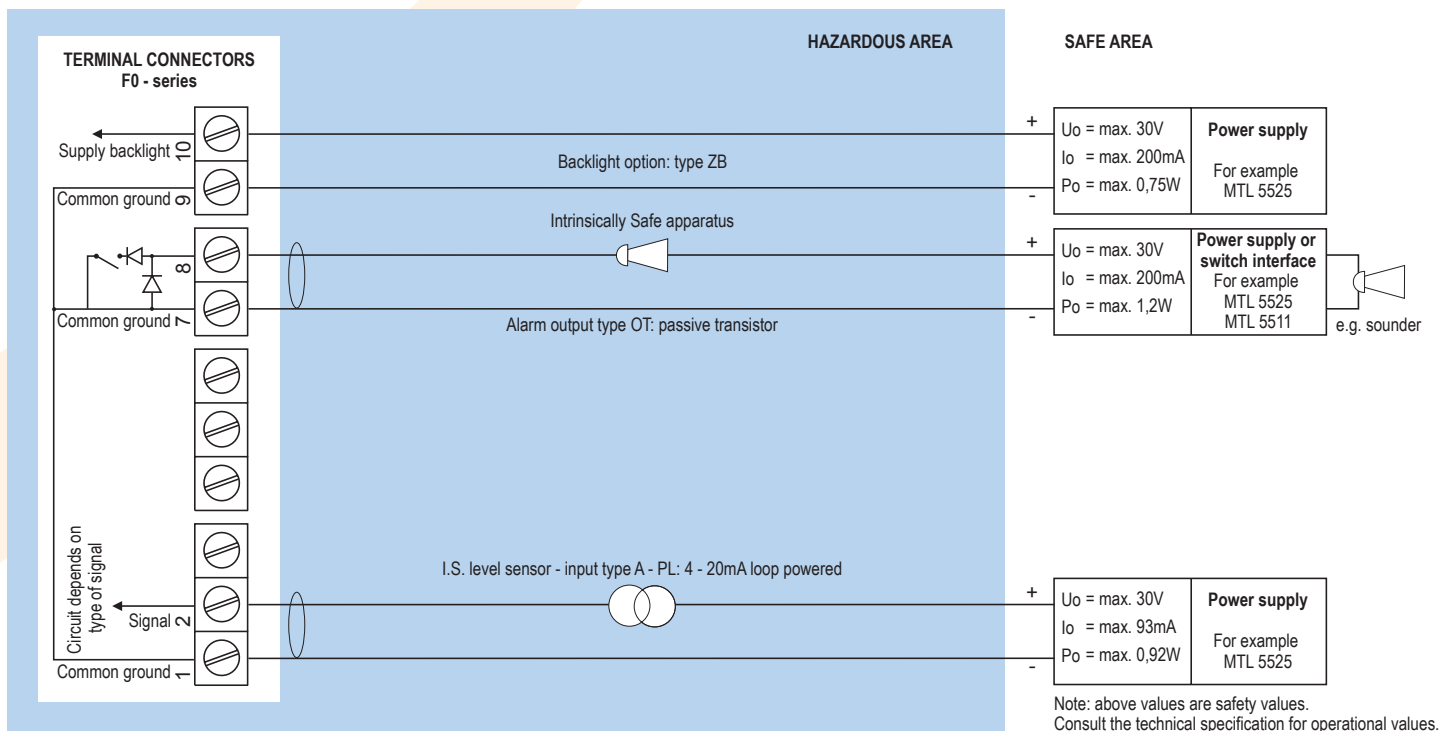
TERMINAL CONNECTORS
F0 - series

HAZARDOUS AREA

SAFE AREA

Supply backlight 10

Common ground 9

Backlight option: type ZB

+

-

Uo = max. 30V
Io = max. 200mA
Po = max. 0,75W

Power supply

For example
MTL 5525

Intrinsically Safe apparatus

8

Common ground 7

Alarm output type OT: passive transistor

+

-

Uo = max. 30V
Io = max. 200mA
Po = max. 1,2W

Power supply or switch interface
For example
MTL 5525
MTL 5511

e.g. sounder

Circuit depends on type of signal

Signal 2

Common ground 1

I.S. level sensor - input type A - PL: 4 - 20mA loop powered

+

-

Uo = max. 30V
Io = max. 93mA
Po = max. 0,92W

Power supply

For example
MTL 5525

Note: above values are safety values.
Consult the technical specification for operational values.